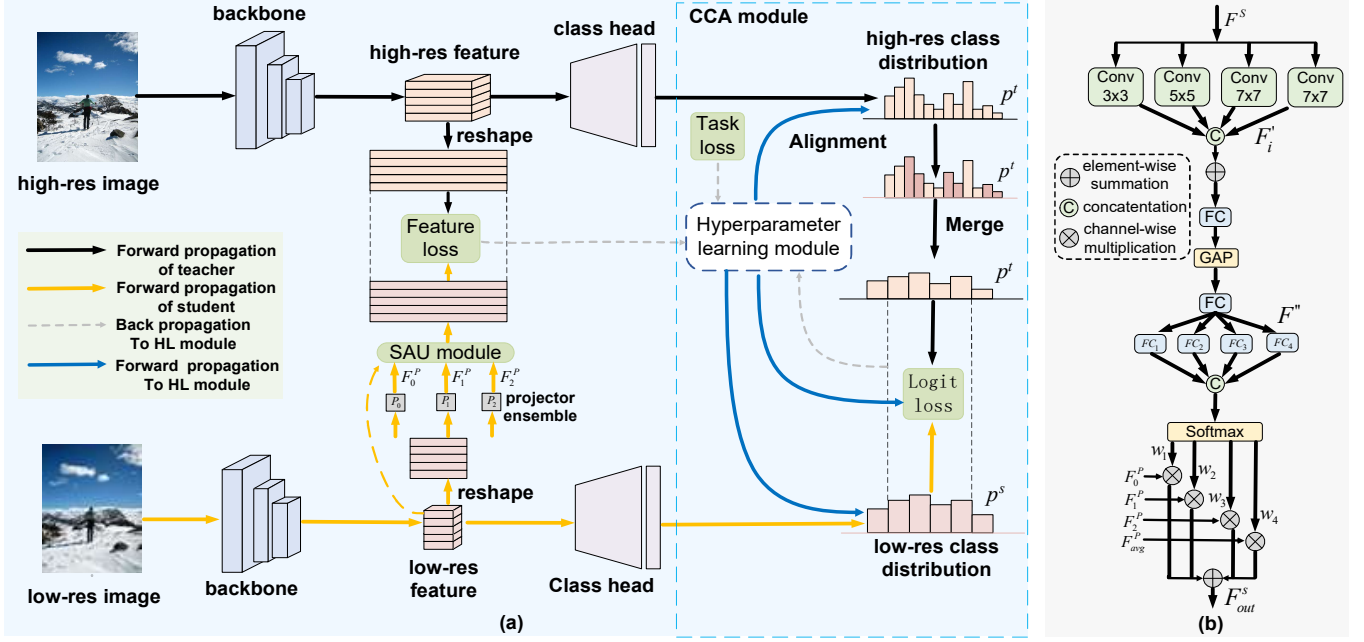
backbone

high-res feature

class head

CCA module

high-res class distribution

$p^t$

high-res image

reshape

Task loss

Alignment

$p^t$

Feature loss

Hyperparameter learning module

Merge

$p^t$

Forward propagation of teacher

Forward propagation of student

Back propagation To HL module

Forward propagation To HL module

SAU module

$F_0^P$ $F_1^P$ $F_2^P$

$P_0$ $P_1$ $P_2$ projector ensemble

Logit loss

reshape

$p^s$

low-res image

backbone

low-res feature

Class head

low-res class distribution

(a)

$F^S$

Conv 3x3

Conv 5x5

Conv 7x7

Conv 7x7

C

$F_i^{'}$

element-wise summation

C concatentation

channel-wise multiplication

FC

GAP

FC

$F^{"}$

$FC_1$ $FC_2$ $FC_3$ $FC_4$

C

Softmax

$w_1$ $w_2$ $w_3$ $w_4$

$F_0^P$

$F_1^P$

$F_2^P$

$F_{avg}^P$

$F_{out}^S$

(b)